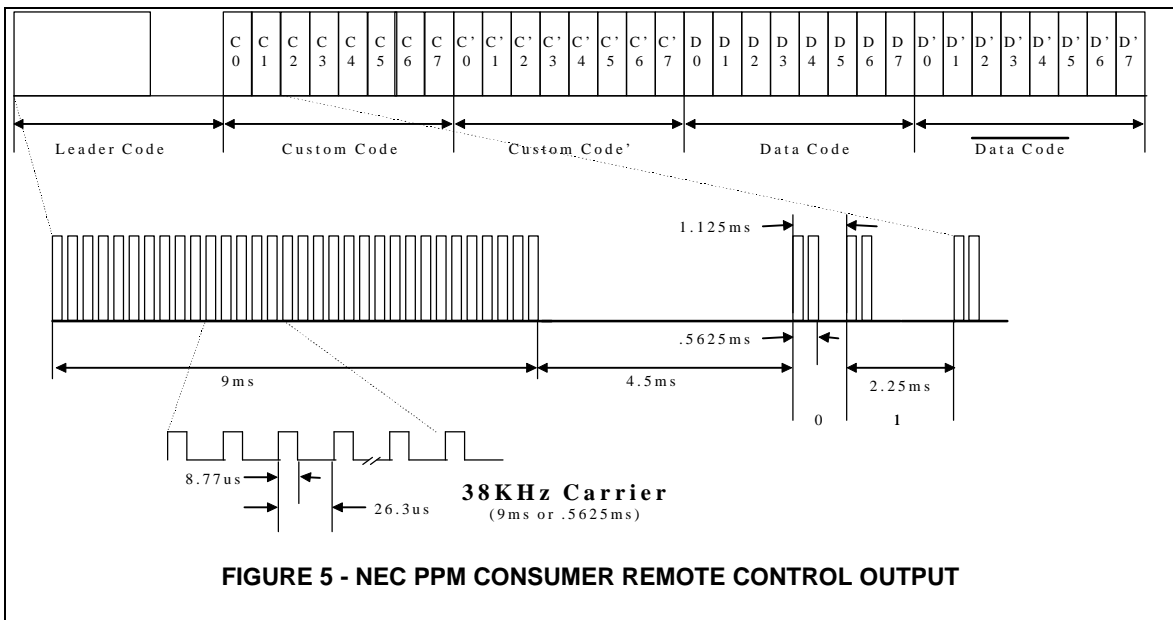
| | C 0 | C 1 | C 2 | C 3 | C 4 | C 5 | C 6 | C 7 | C' 0 | C' 1 | C' 2 | C' 3 | C' 4 | C' 5 | C' 6 | C' 7 | D 0 | D 1 | D 2 | D 3 | D 4 | D 5 | D 6 | D 7 | D' 0 | D' 1 | D' 2 | D' 3 | D' 4 | D' 5 | D' 6 | D' 7 |
|---|---|---|---|---|---|---|---|---|---|---|---|---|---|---|---|---|---|---|---|---|---|---|---|---|---|---|---|---|---|---|---|---|

Leader Code

Custom Code

Custom Code'

Data Code

$\overline{\text{Data}}$ Code

1.125ms

.5625ms

9ms

4.5ms

2.25ms

0

1

8.77us

26.3us

38KHz Carrier
(9ms or .5625ms)

FIGURE 5 - NEC PPM CONSUMER REMOTE CONTROL OUTPUT